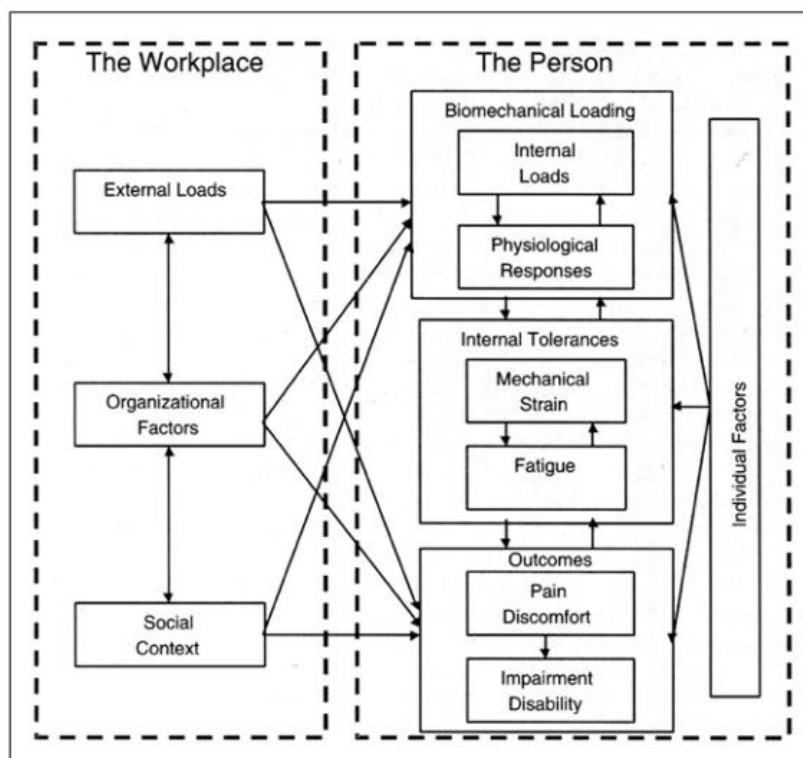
The Workplace

External Loads

Organizational Factors

Social Context

The Person

Biomechanical Loading

Internal Loads

Physiological Responses

Internal Tolerances

Mechanical Strain

Fatigue

Outcomes

Pain Discomfort

Impairment Disability

Individual Factors